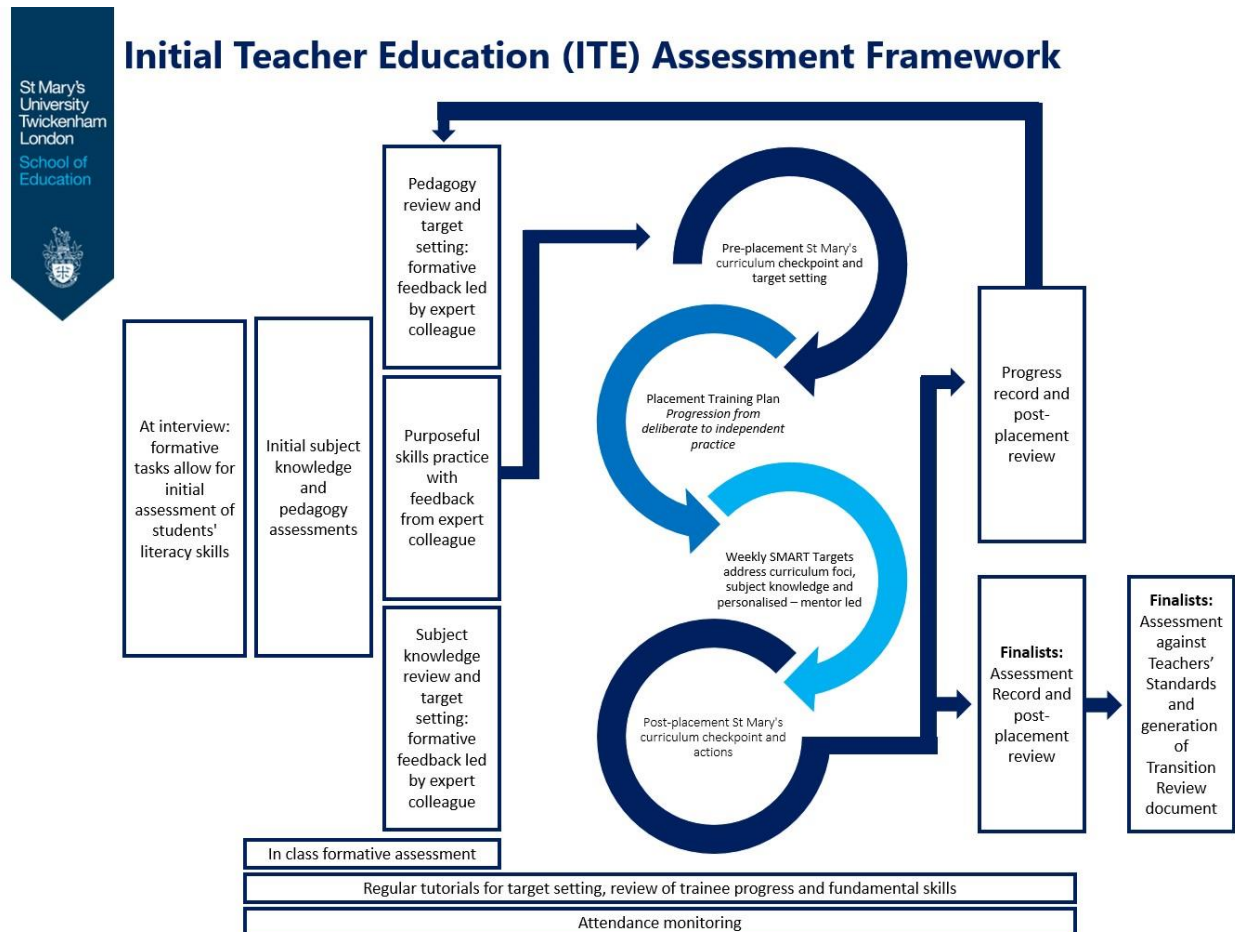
St Mary's University Twickenham London

School of Education

Initial Teacher Education (ITE) Assessment Framework

At interview: formative tasks allow for initial assessment of students' literacy skills

Initial subject knowledge and pedagogy assessments

Pedagogy review and target setting: formative feedback led by expert colleague

Purposeful skills practice with feedback from expert colleague

Subject knowledge review and target setting: formative feedback led by expert colleague

Pre-placement St Mary's curriculum checkpoint and target setting

Placement Training Plan
Progression from deliberate to independent practice

Weekly SMART Targets address curriculum foci, subject knowledge and personalised – mentor led

Post-placement St Mary's curriculum checkpoint and actions

Progress record and post-placement review

Finalists: Assessment Record and post-placement review

Finalists: Assessment against Teachers' Standards and generation of Transition Review document

In class formative assessment

Regular tutorials for target setting, review of trainee progress and fundamental skills

Attendance monitoring